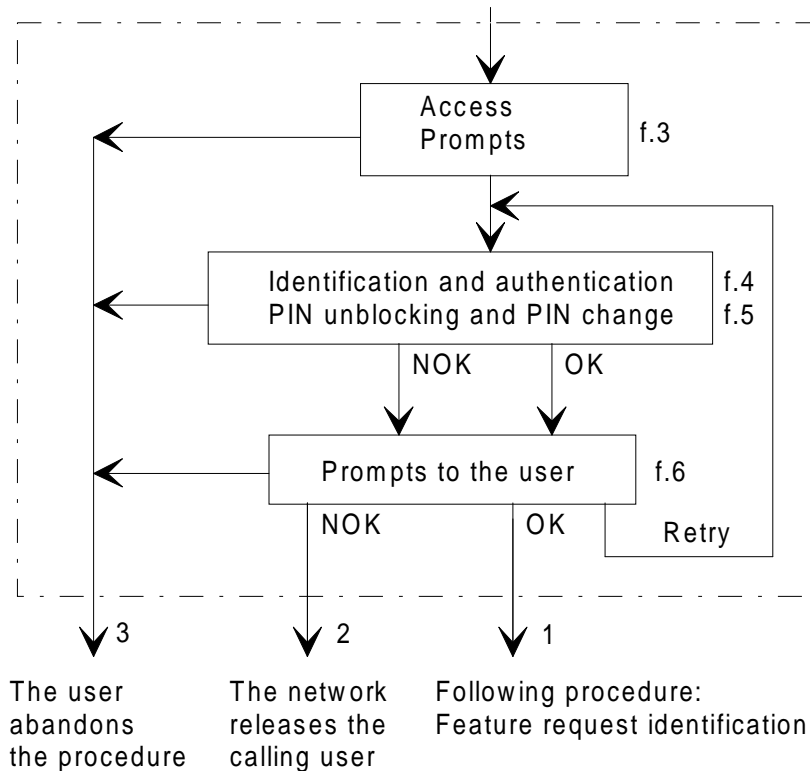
Access Prompts

f.3

Identification and authentication
PIN unblocking and PIN change

f.4
f.5

NOK

OK

Prompts to the user

f.6

NOK

OK

Retry

3

2

1

The user abandons the procedure

The network releases the calling user

Following procedure:
Feature request identification